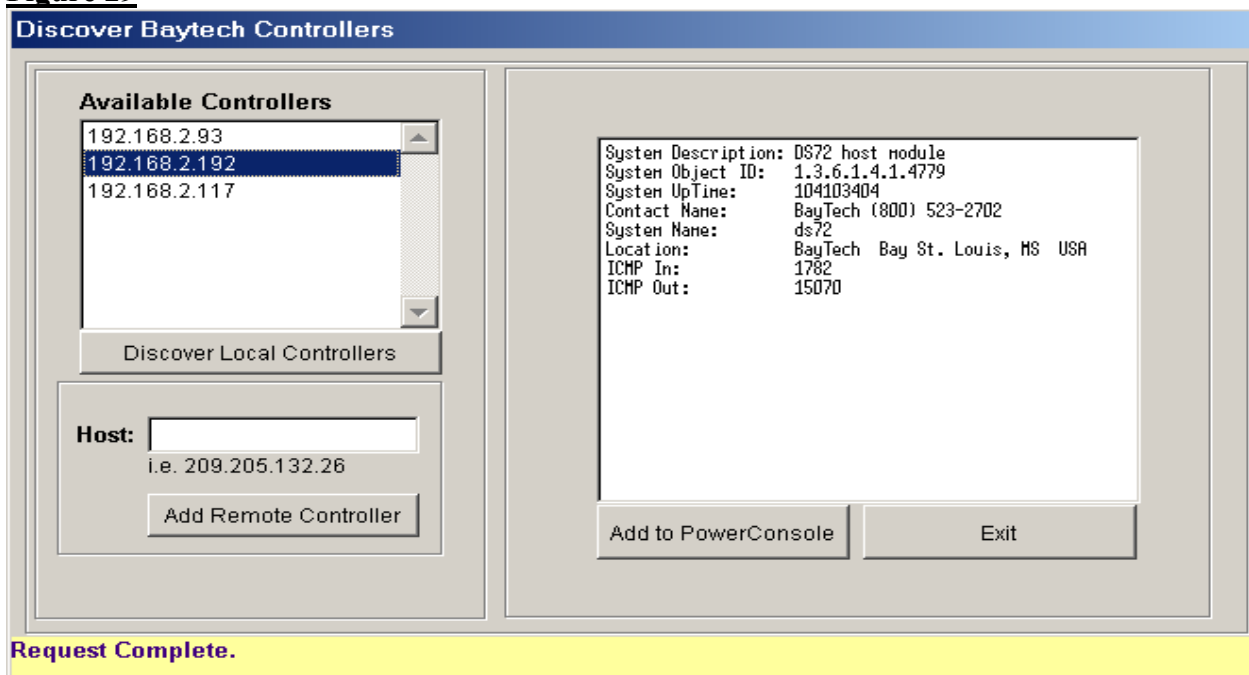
Discover Baytech Controllers

Available Controllers
192.168.2.93
192.168.2.192
192.168.2.117

Discover Local Controllers

Host:
i.e. 209.205.132.26

Add Remote Controller

| | |
|---|---|
| System Description: | DS72 host module |
| System Object ID: | 1.3.6.1.4.1.4779 |
| System UpTime: | 104103404 |
| Contact Name: | BayTech (800) 523-2702 |
| System Name: | ds72 |
| Location: | BayTech Bay St. Louis, MS USA |
| ICMP In: | 1782 |
| ICMP Out: | 15070 |

Add to PowerConsole

Exit

Request Complete.